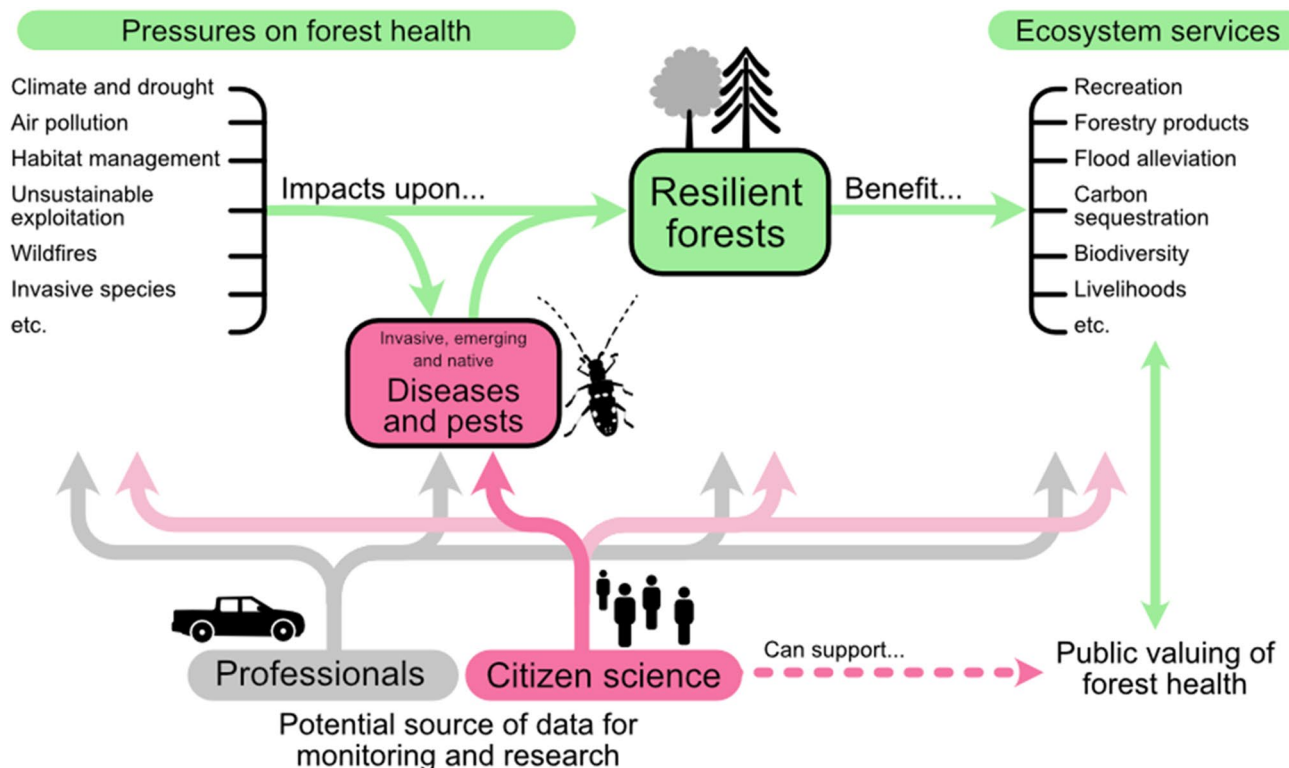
Pressures on forest health

Climate and drought
Air pollution
Habitat management
Unsustainable exploitation
Wildfires
Invasive species
etc.

Impacts upon...

Resilient forests

Benefit...

Ecosystem services

Recreation
Forestry products
Flood alleviation
Carbon sequestration
Biodiversity
Livelihoods
etc.

Invasive, emerging and native
Diseases and pests

Professionals

Citizen science

Can support...

Public valuing of forest health

Potential source of data for monitoring and research